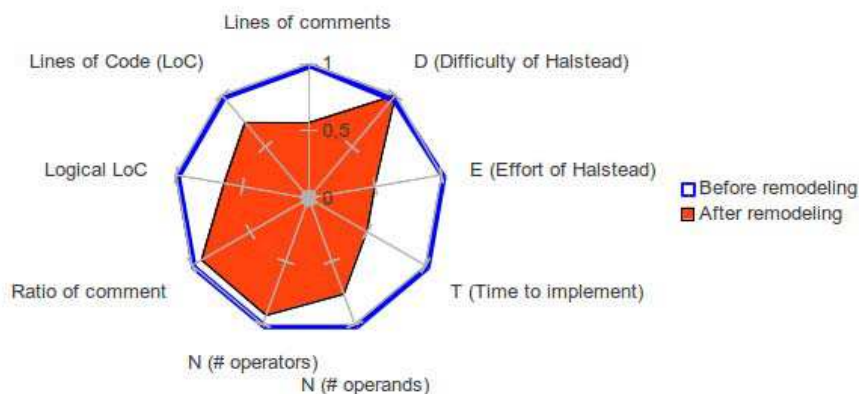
Lines of comments
Lines of Code (LoC)
D (Difficulty of Halstead)
1
0,5
0
Logical LoC
E (Effort of Halstead)
Ratio of comment
T (Time to implement)
N (# operators)
N (# operands)
Before remodeling
After remodeling